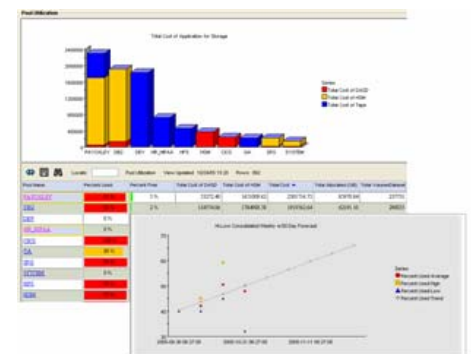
Pool Utilization

Total Cost of Application for Storage

Series
Total Cost of DASD
Total Cost of HSM
Total Cost of Tape

PAYROLL01 DB2 DEV HR_APAA HFS HSM OES GA IFS SYSTEM

Locate: Pool Utilization View Updated: 10/24/05 15:20 Rows: 892

| Pool Name | Percent Used | Percent Free | Total Cost of DASD | Total Cost of HSM | Total Cost | Total Allocation (GB) | Total Volume(Datasets) |
|---|---|---|---|---|---|---|---|
| PAYROLL01 | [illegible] | 3 % | 15373.40 | 1474389.61 | 2385734.73 | 87979.00 | 23770 |
| DB2 | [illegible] | 2 % | 11879.04 | 1784983.76 | 2015742.64 | 42245.10 | 28823 |
| DEV | 0 % | | | | | | |
| HR_APAA | 0 % | | | | | | |
| OES | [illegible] | | | | | | |
| GA | 38 % | | | | | | |
| IFS | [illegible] | | | | | | |
| SYSTEM | 0 % | | | | | | |
| HFS | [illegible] | | | | | | |
| HSM | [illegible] | | | | | | |

HLLoon Consolidated Weekly w/90 Day Forecast

Series
Percent Used Average
Percent Used High
Percent Used Low
Percent Used Trend

2005-09-26 08:27:00 2005-10-21 08:27:00 2005-11-15 08:27:00